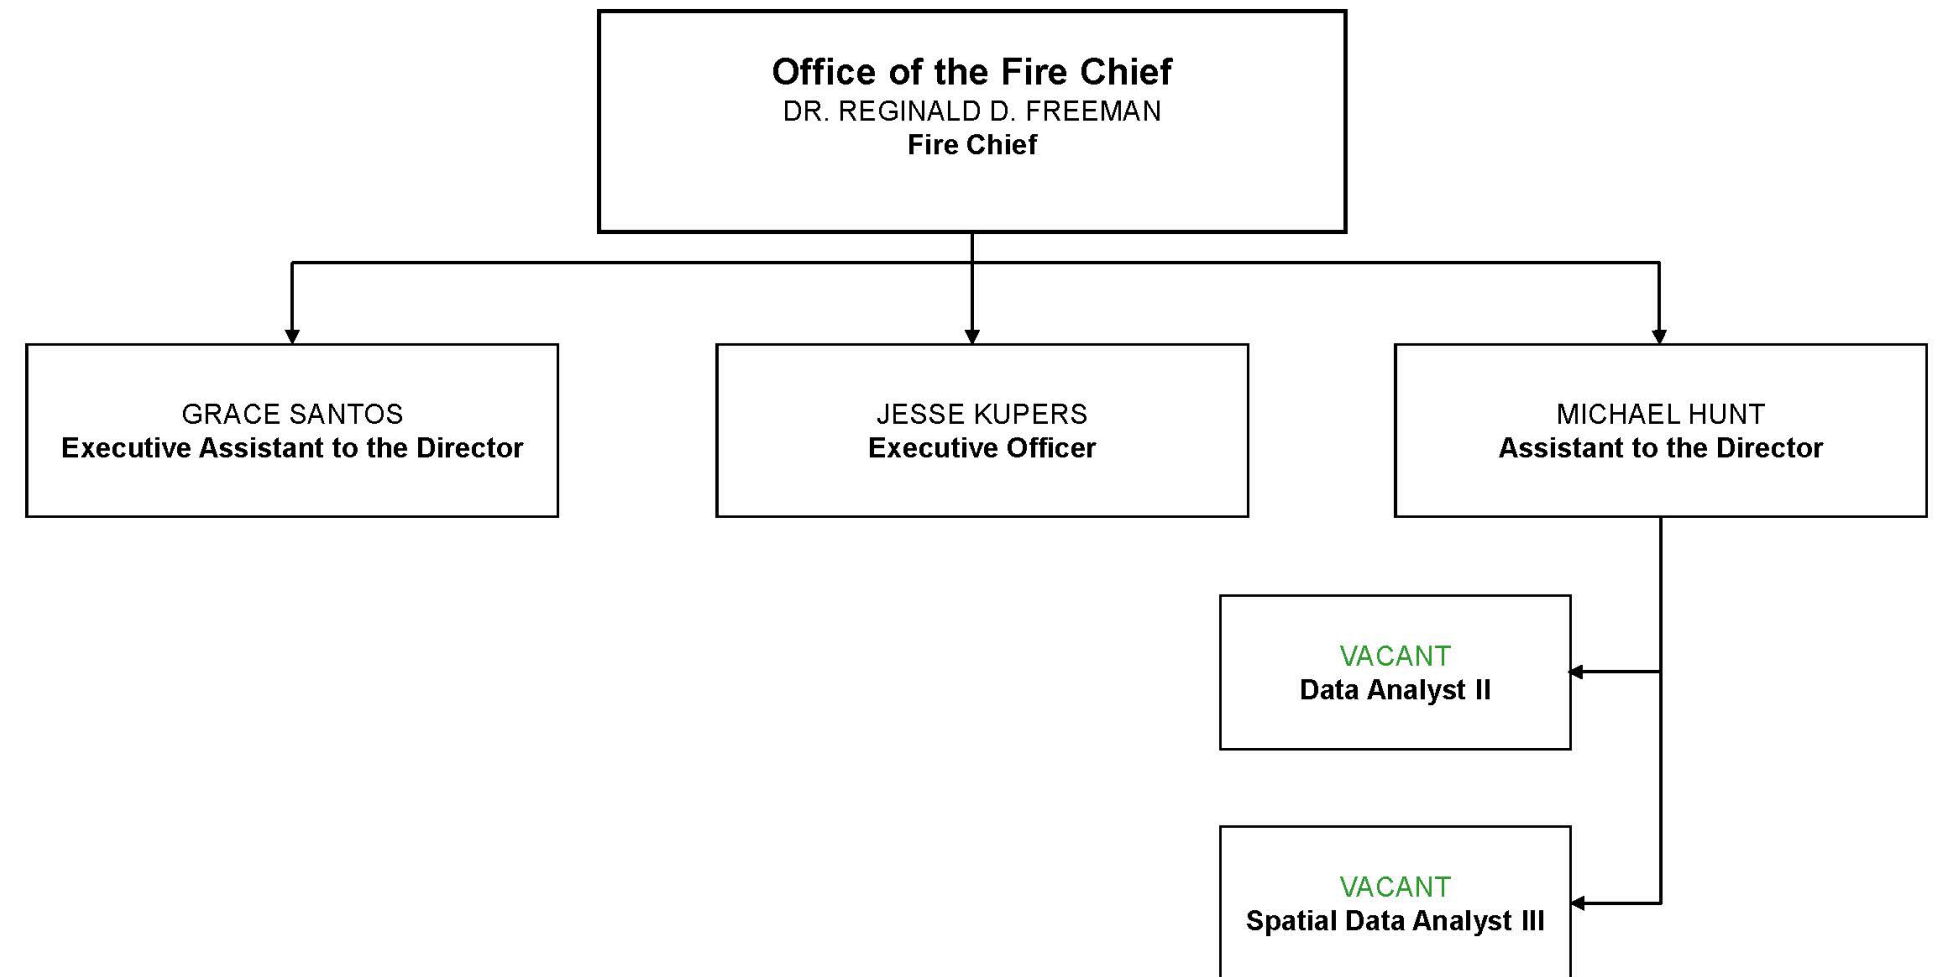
Office of the Fire Chief
DR. REGINALD D. FREEMAN
Fire Chief

GRACE SANTOS
Executive Assistant to the Director

JESSE KUPERS
Executive Officer

MICHAEL HUNT
Assistant to the Director

VACANT
Data Analyst II

VACANT
Spatial Data Analyst III